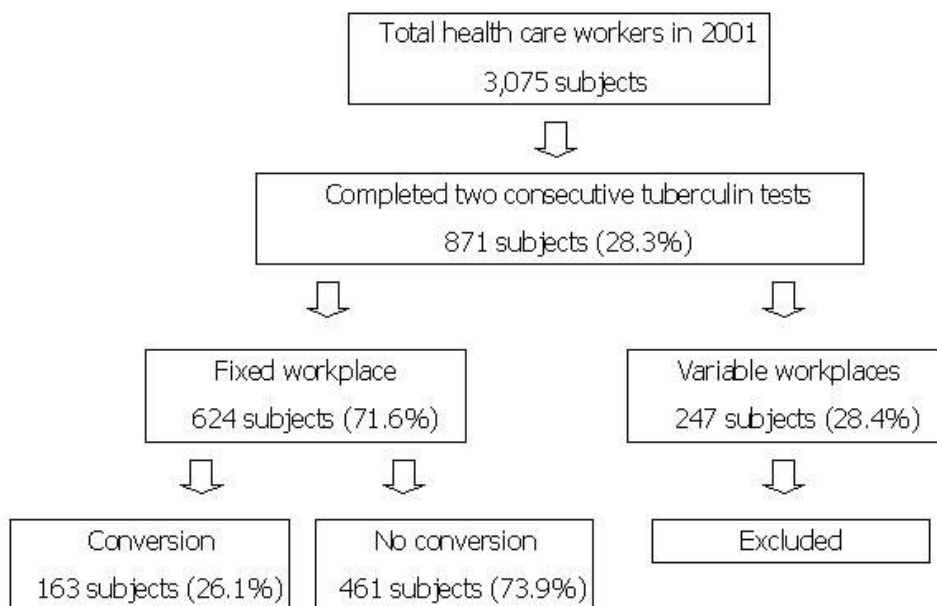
Total health care workers in 2001
3,075 subjects

Completed two consecutive tuberculin tests
871 subjects (28.3%)

Fixed workplace
624 subjects (71.6%)

Variable workplaces
247 subjects (28.4%)

Conversion
163 subjects (26.1%)

No conversion
461 subjects (73.9%)

Excluded